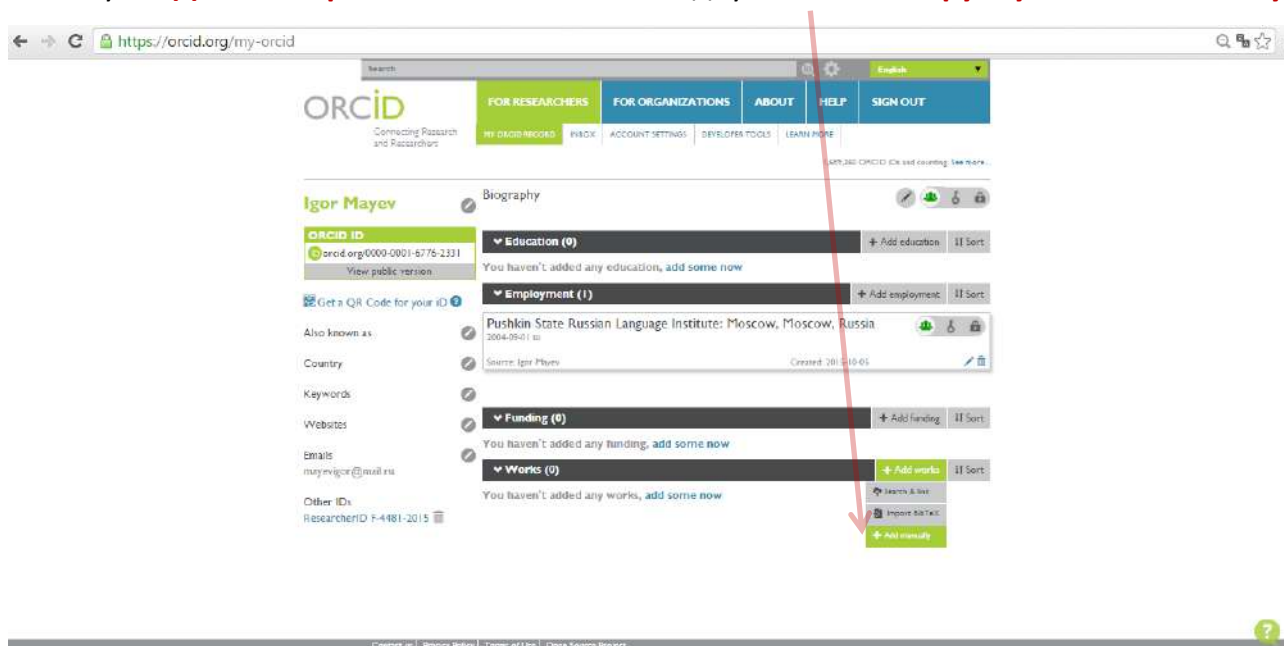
https://orcid.org/my-orcid

Search

English

ORCID
Connecting Research and Researchers

FOR RESEARCHERS | FOR ORGANIZATIONS | ABOUT | HELP | SIGN OUT

MY ORCID RECORD | INBOX | ACCOUNT SETTINGS | DEVELOPER TOOLS | LEARN MORE

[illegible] ORCID iDs and counting. See more...

Igor Mayev

ORCID ID
orcid.org/0000-0001-6776-2331
View public version

Get a QR Code for your iD

Also known as

Country

Keywords

Websites

Emails
mayevigor@mail.ru

Other IDs
ResearcherID F-4481-2015

Biography

Education (0)
+ Add education
Sort

You haven't added any education, add some now

Employment (1)
+ Add employment
Sort

Pushkin State Russian Language Institute: Moscow, Moscow, Russia
2004-09-01 to
Source: Igor Mayev
Created: 2015-10-05

Funding (0)
+ Add funding
Sort

You haven't added any funding, add some now

Works (0)
+ Add works
Sort

You haven't added any works, add some now

Search & link
Import BibTeX
+ Add manually

Contact us | Privacy Policy | Terms of Use | Open Source Project